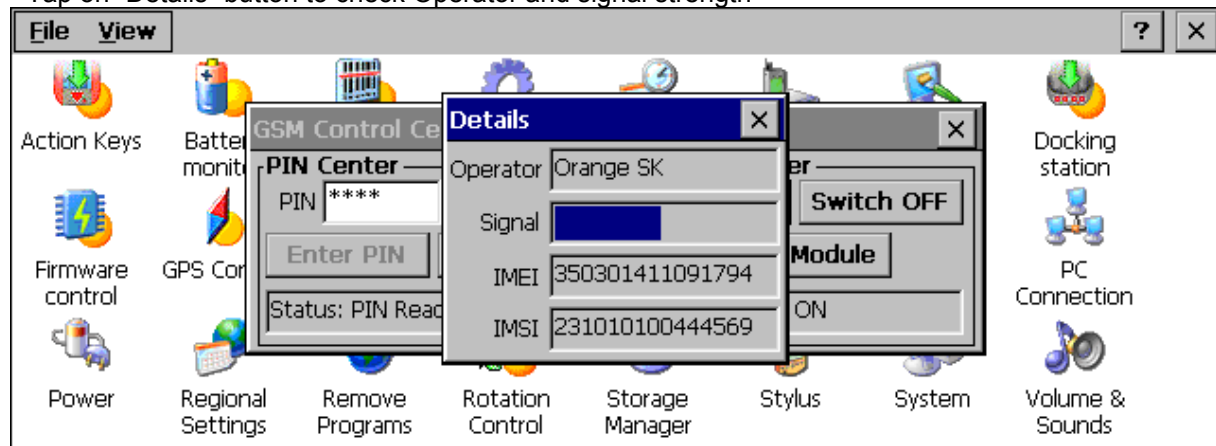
Tap on "Details" button to check Operator and signal strength

File View ? ×

Action Keys
Batter monit
GSM Control Ce
PIN Center
PIN ****
Enter PIN
Status: PIN Read

Details ×
Operator Orange SK
Signal
IMEI 350301411091794
IMSI 231010100444569

×
er
Switch OFF
Module
ON

Docking station
Firmware control
GPS Co
PC Connection
Power
Regional Settings
Remove Programs
Rotation Control
Storage Manager
Stylus
System
Volume & Sounds